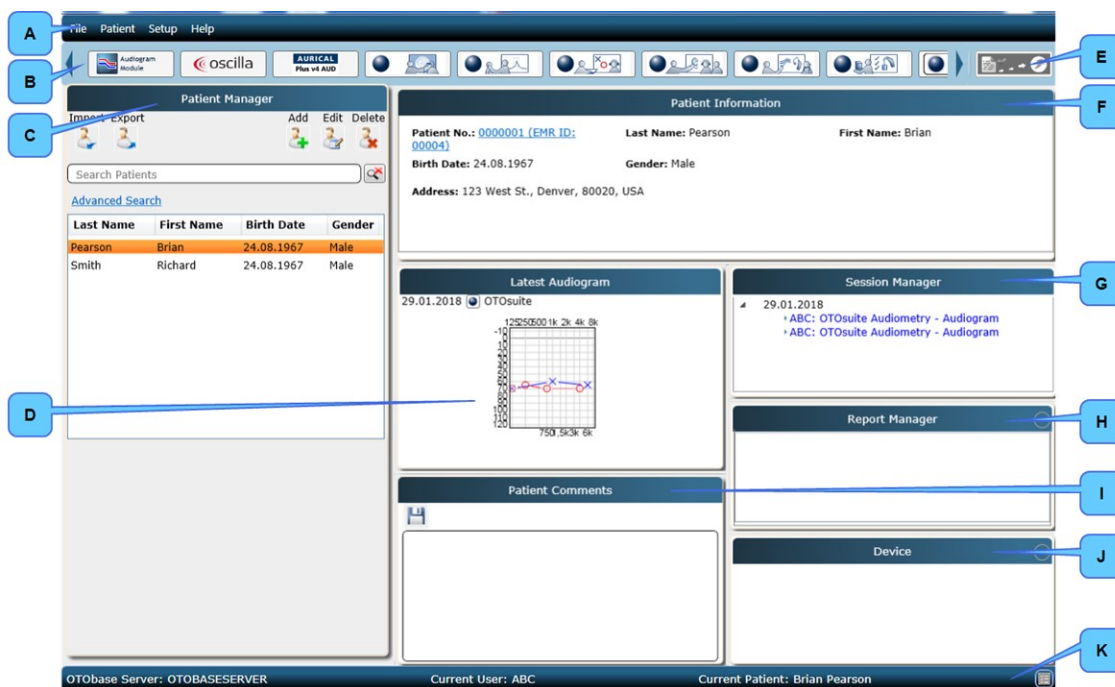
A

File Patient Setup Help

B

Audiogram Module

oscilla

AURICAL Plus v4 AUD

E

C

Patient Manager

Import Export

Add Edit Delete

Search Patients

Advanced Search

| Last Name | First Name | Birth Date | Gender |
|---|---|---|---|
| Pearson | Brian | 24.08.1967 | Male |
| Smith | Richard | 24.08.1967 | Male |

Patient Information

F

Patient No.: 0000001 (EMR ID: 00004)

Last Name: Pearson

First Name: Brian

Birth Date: 24.08.1967

Gender: Male

Address: 123 West St., Denver, 80020, USA

Latest Audiogram

29.01.2018 OTOsuite

125250500 1k 2k 4k 8k

-10 0 10 20 30 40 50 60 70 80 90 100 110 120

750 1.5k 3k 6k

D

Session Manager

G

29.01.2018

ABC: OTOsuite Audiometry - Audiogram

ABC: OTOsuite Audiometry - Audiogram

Report Manager

H

Patient Comments

I

Device

J

K

OTObase Server: OTOBASESERVER

Current User: ABC

Current Patient: Brian Pearson